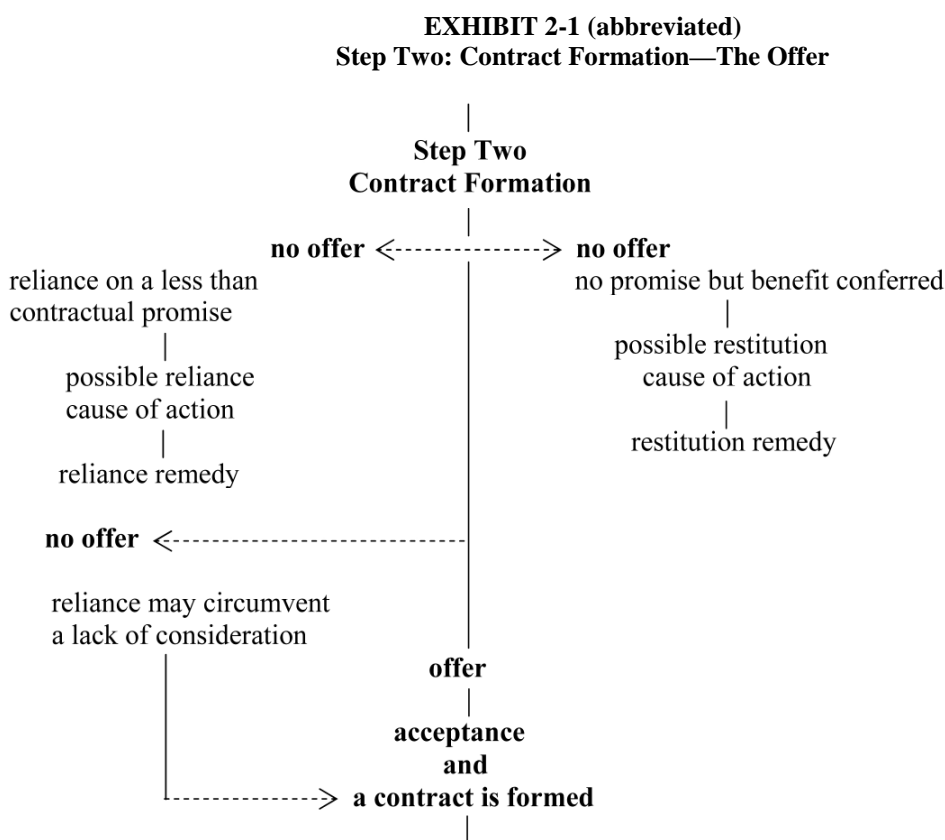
EXHIBIT 2-1 (abbreviated)
Step Two: Contract Formation—The Offer

Step Two
Contract Formation

no offer

reliance on a less than contractual promise

possible reliance cause of action

reliance remedy

no offer

no promise but benefit conferred

possible restitution cause of action

restitution remedy

no offer

reliance may circumvent a lack of consideration

offer

acceptance and a contract is formed